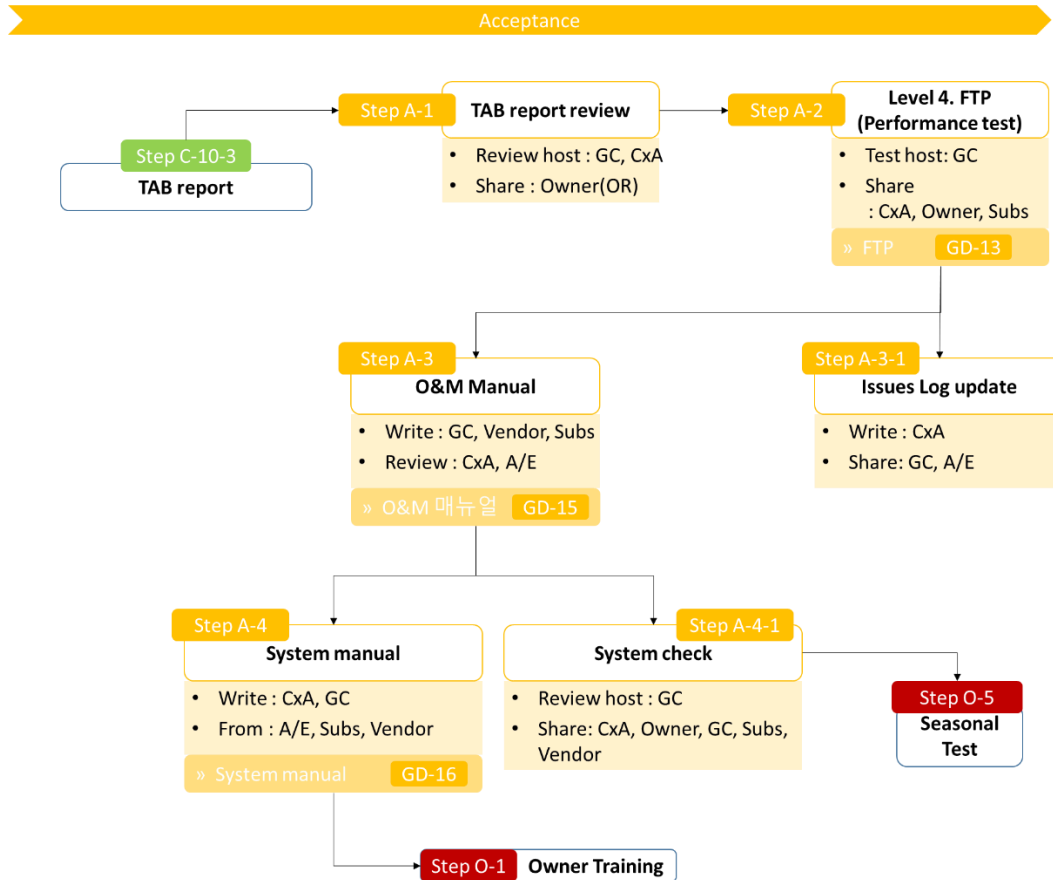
Acceptance

Step C-10-3
TAB report

Step A-1
TAB report review
• Review host : GC, CxA
• Share : Owner(OR)

Step A-2
Level 4. FTP (Performance test)
• Test host: GC
• Share : CxA, Owner, Subs
» FTP GD-13

Step A-3
O&M Manual
• Write : GC, Vendor, Subs
• Review : CxA, A/E
» O&M 매뉴얼 GD-15

Step A-3-1
Issues Log update
• Write : CxA
• Share: GC, A/E

Step A-4
System manual
• Write : CxA, GC
• From : A/E, Subs, Vendor
» System manual GD-16

Step A-4-1
System check
• Review host : GC
• Share: CxA, Owner, GC, Subs, Vendor

Step O-5
Seasonal Test

Step O-1 Owner Training